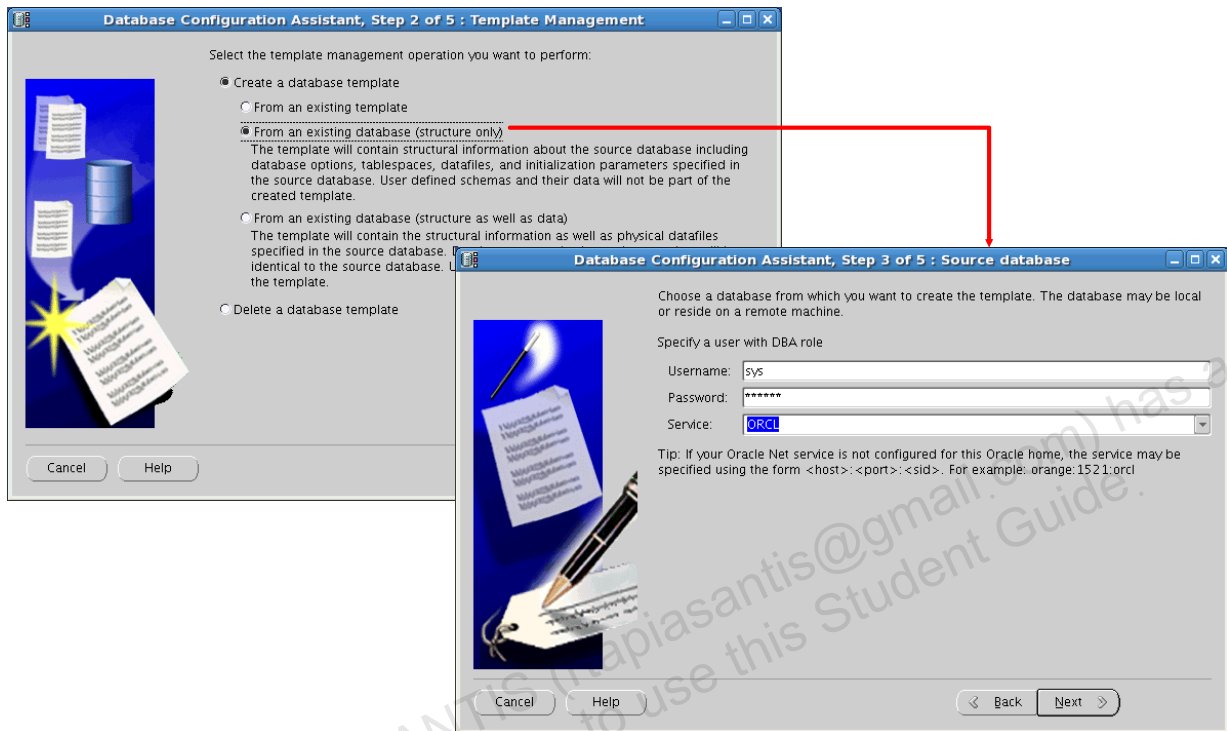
Database Configuration Assistant, Step 2 of 5 : Template Management

Select the template management operation you want to perform:

Create a database template

From an existing template

From an existing database (structure only)

The template will contain structural information about the source database including database options, tablespaces, datafiles, and initialization parameters specified in the source database. User defined schemas and their data will not be part of the created template.

From an existing database (structure as well as data)

The template will contain the structural information as well as physical datafiles specified in the source database. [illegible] identical to the source database. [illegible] the template.

Delete a database template

Cancel Help

Database Configuration Assistant, Step 3 of 5 : Source database

Choose a database from which you want to create the template. The database may be local or reside on a remote machine.

Specify a user with DBA role

Username: sys

Password: ******

Service: ORCL

Tip: If your Oracle Net service is not configured for this Oracle home, the service may be specified using the form <host>:<port>:<sid>. For example: orange:1521:orcl

Cancel Help Back Next

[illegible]NTIS (itapiasantis@gmail.com) has a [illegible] to use this Student Guide.